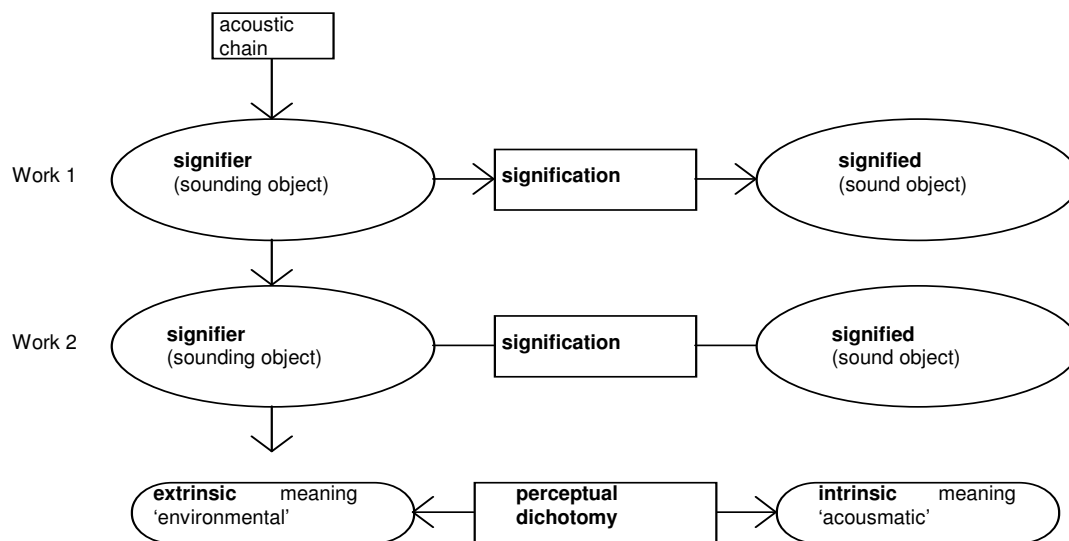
acoustic chain

Work 1

signifier
(sounding object)

signification

signified
(sound object)

Work 2

signifier
(sounding object)

signification

signified
(sound object)

extrinsic meaning
'environmental'

perceptual dichotomy

intrinsic meaning
'acousmatic'